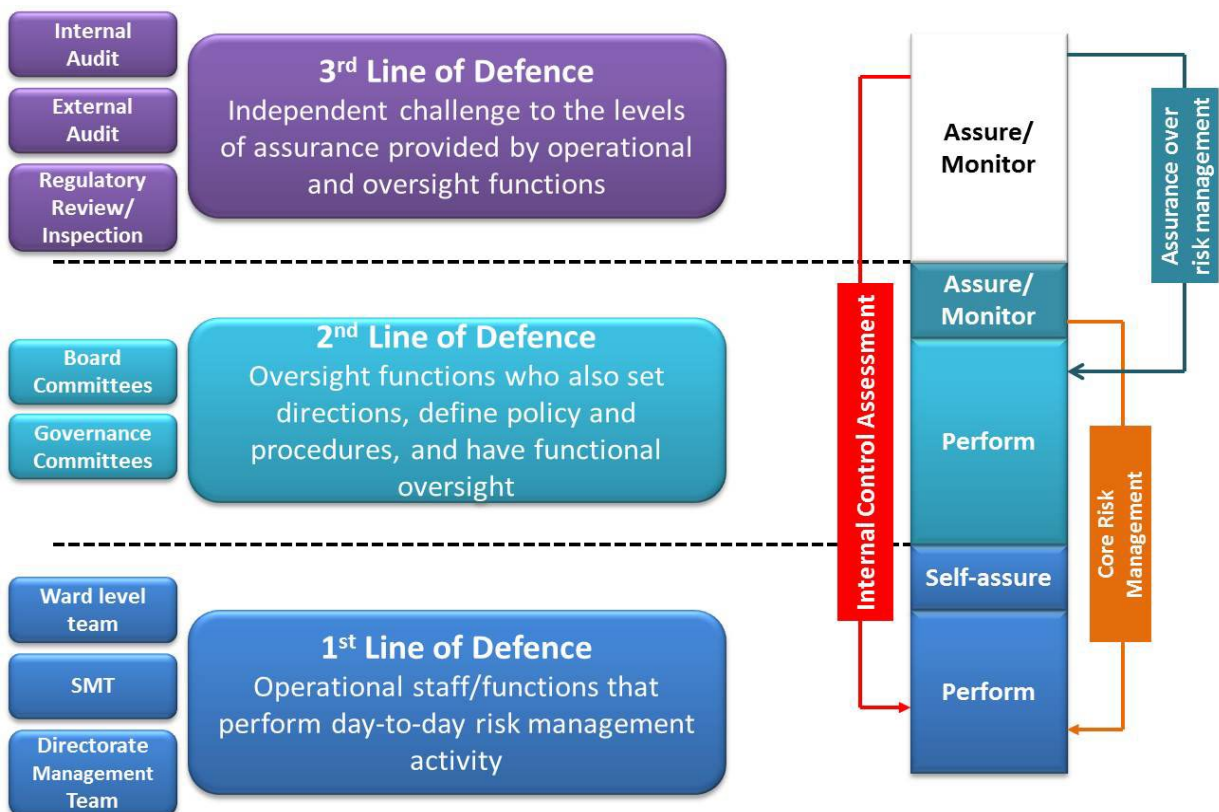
Internal Audit

External Audit

Regulatory Review/ Inspection

3rd Line of Defence
Independent challenge to the levels of assurance provided by operational and oversight functions

Board Committees

Governance Committees

2nd Line of Defence
Oversight functions who also set directions, define policy and procedures, and have functional oversight

Ward level team

SMT

Directorate Management Team

1st Line of Defence
Operational staff/functions that perform day-to-day risk management activity

Assure/ Monitor

Assure/ Monitor

Perform

Self-assure

Perform

Internal Control Assessment

Assurance over risk management

Core Risk Management